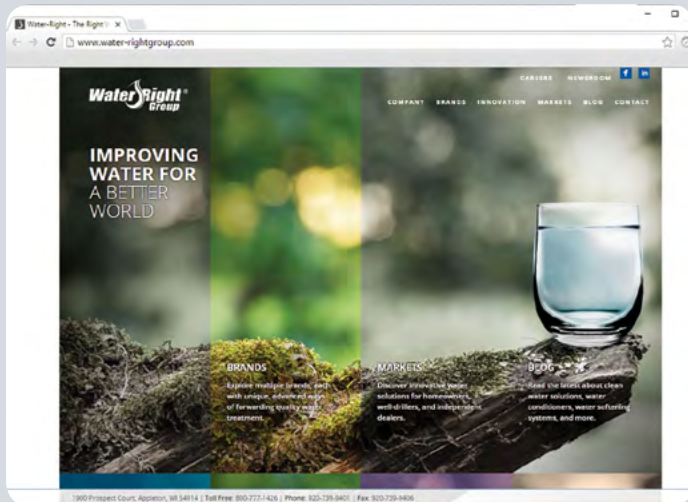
Water-Right - The Right ×

www.water-rightgroup.com

CAREERS NEWSROOM f in

Water Right® Group

COMPANY BRANDS INNOVATION MARKETS BLOG CONTACT

IMPROVING WATER FOR A BETTER WORLD

BRANDS
Explore multiple brands, each with unique, advanced ways of forwarding quality water treatment.

MARKETS
Discover innovative water solutions for homeowners, well drillers, and independent dealers.

BLOG
Read the latest about clean water solutions, water conditioners, water softening systems, and more.

1900 Prospect Court, Appleton, WI 54914 | Toll Free: 800-777-1426 | Phone: 920-739-9401 | Fax: 920-739-9406